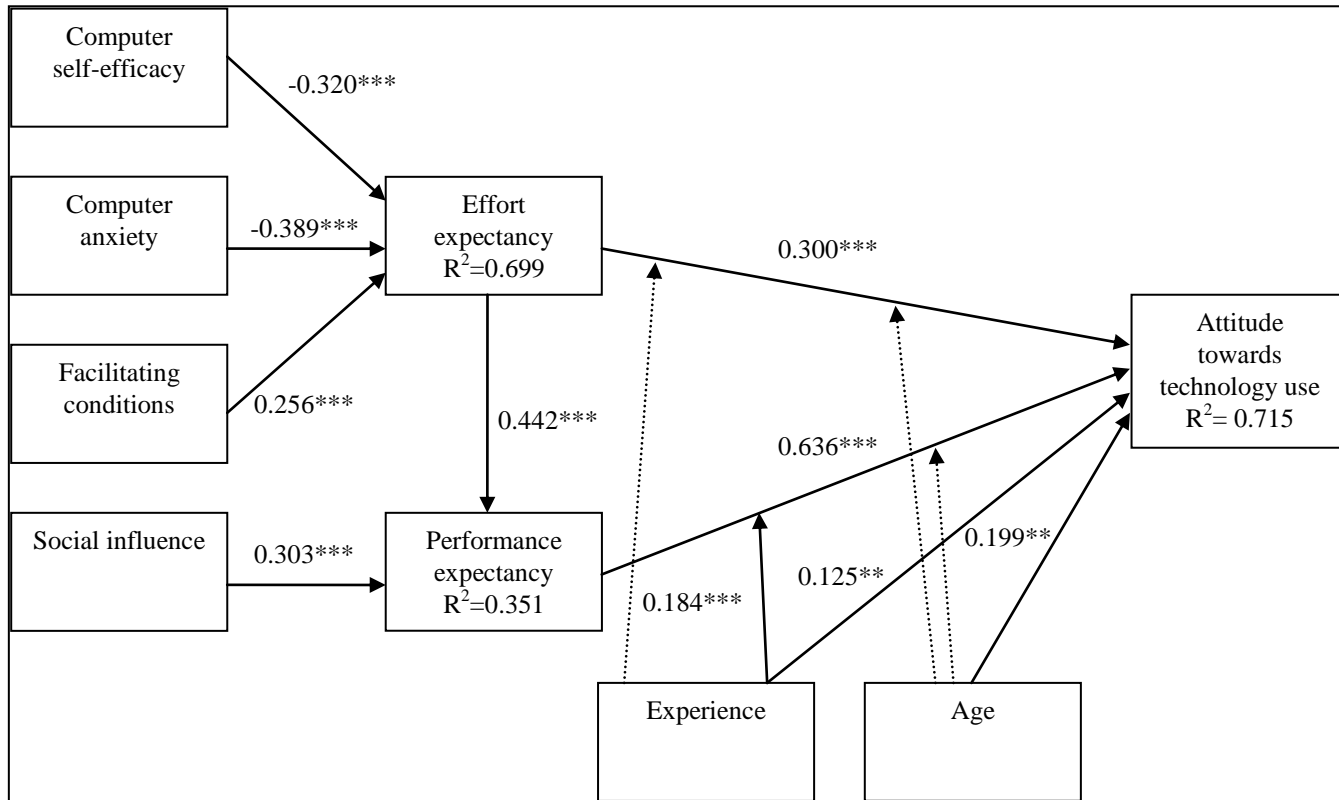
Computer self-efficacy

-0.320***

Computer anxiety

-0.389***

Effort expectancy $R^2$=0.699

0.300***

Attitude towards technology use $R^2$= 0.715

Facilitating conditions

0.256***

0.442***

0.636***

Social influence

0.303***

Performance expectancy $R^2$=0.351

0.199**

0.125**

0.184***

Experience

Age